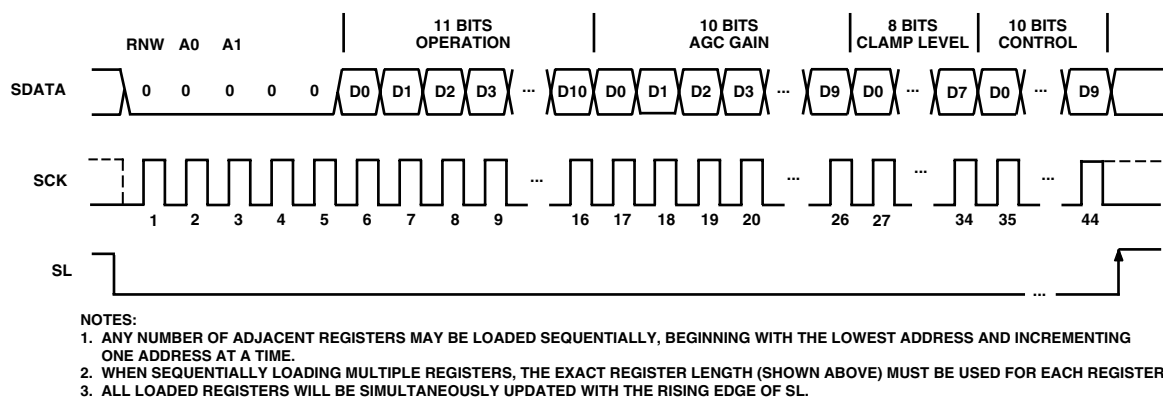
RNW A0 A1

11 BITS OPERATION

10 BITS AGC GAIN

8 BITS CLAMP LEVEL

10 BITS CONTROL

SDATA

0 0 0 0 0 D0 D1 D2 D3 ··· D10 D0 D1 D2 D3 ··· D9 D0 ··· D7 D0 ··· D9

SCK

1 2 3 4 5 6 7 8 9 ··· 16 17 18 19 20 ··· 26 27 ··· 34 35 ··· 44

SL

···

NOTES:
1. ANY NUMBER OF ADJACENT REGISTERS MAY BE LOADED SEQUENTIALLY, BEGINNING WITH THE LOWEST ADDRESS AND INCREMENTING ONE ADDRESS AT A TIME.
2. WHEN SEQUENTIALLY LOADING MULTIPLE REGISTERS, THE EXACT REGISTER LENGTH (SHOWN ABOVE) MUST BE USED FOR EACH REGISTER.
3. ALL LOADED REGISTERS WILL BE SIMULTANEOUSLY UPDATED WITH THE RISING EDGE OF SL.